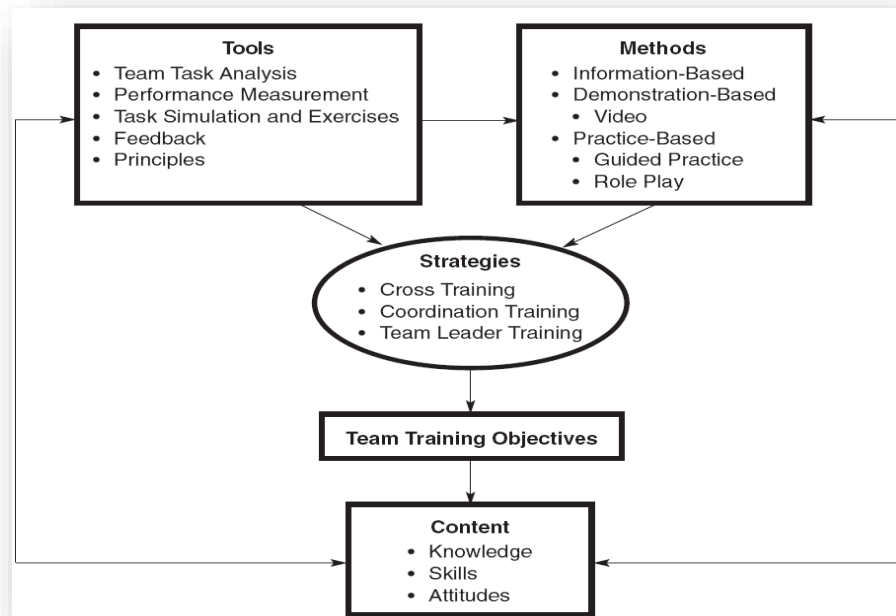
Tools
• Team Task Analysis
• Performance Measurement
• Task Simulation and Exercises
• Feedback
• Principles

Methods
• Information-Based
• Demonstration-Based
• Video
• Practice-Based
• Guided Practice
• Role Play

Strategies
• Cross Training
• Coordination Training
• Team Leader Training

Team Training Objectives

Content
• Knowledge
• Skills
• Attitudes